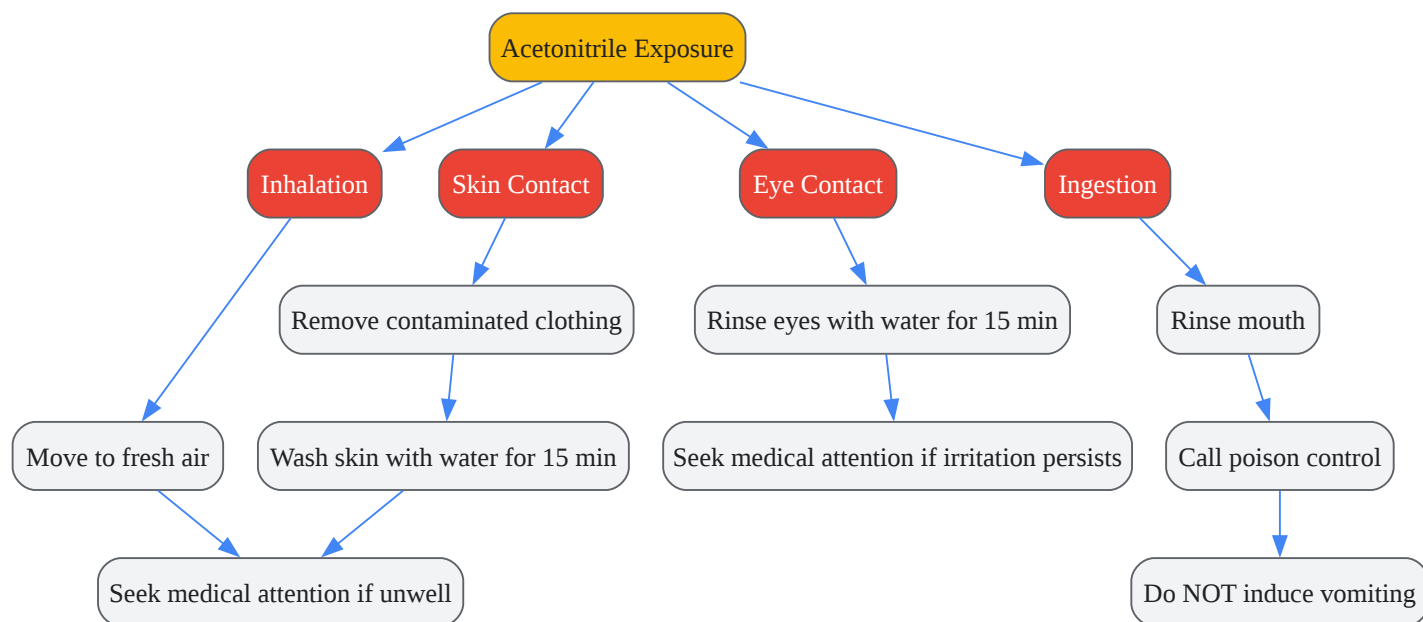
Acetonitrile Exposure

Inhalation

Skin Contact

Eye Contact

Ingestion

Remove contaminated clothing

Rinse eyes with water for 15 min

Rinse mouth

Move to fresh air

Wash skin with water for 15 min

Seek medical attention if irritation persists

Call poison control

Seek medical attention if unwell

Do NOT induce vomiting